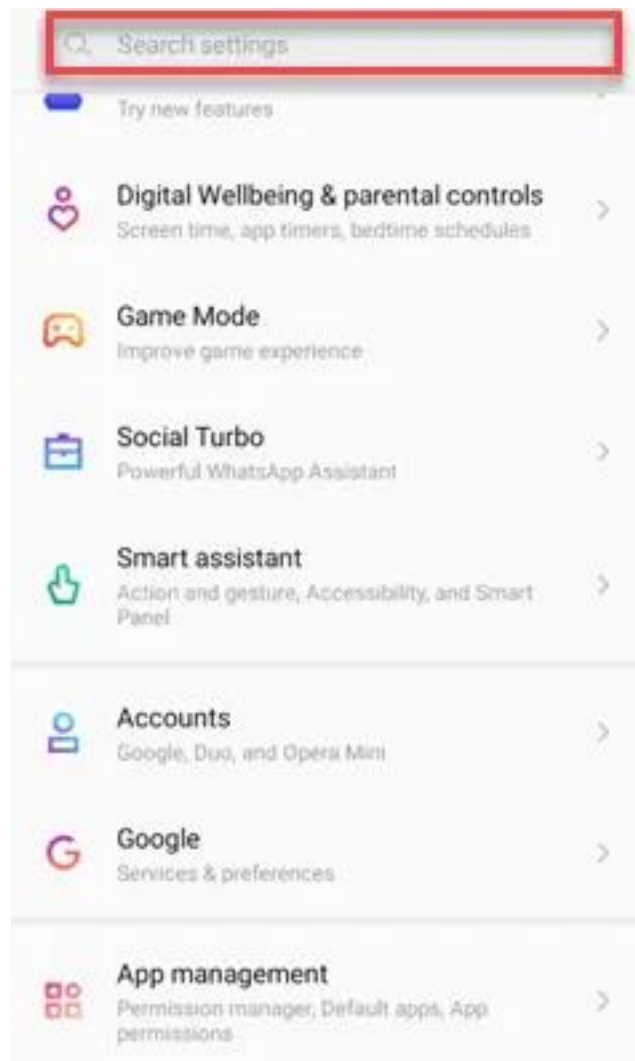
Search settings

Try new features

Digital Wellbeing & parental controls
Screen time, app timers, bedtime schedules

Game Mode
Improve game experience

Social Turbo
Powerful WhatsApp Assistant

Smart assistant
Action and gesture, Accessibility, and Smart Panel

Accounts
Google, Duo, and Opera Mini

Google
Services & preferences

App management
Permission manager, Default apps, App permissions